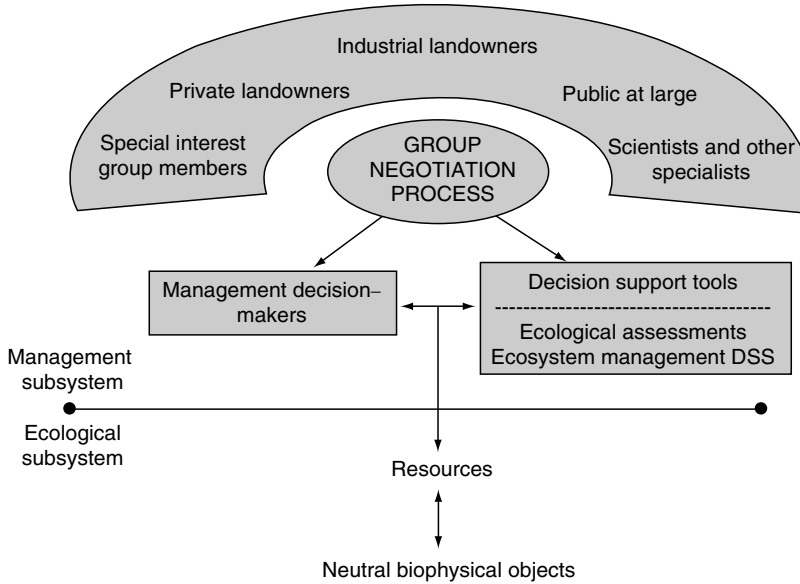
Industrial landowners

Private landowners

Public at large

Special interest group members

GROUP NEGOTIATION PROCESS

Scientists and other specialists

Management decision-makers

Decision support tools

Ecological assessments
Ecosystem management DSS

Management subsystem

Ecological subsystem

Resources

Neutral biophysical objects